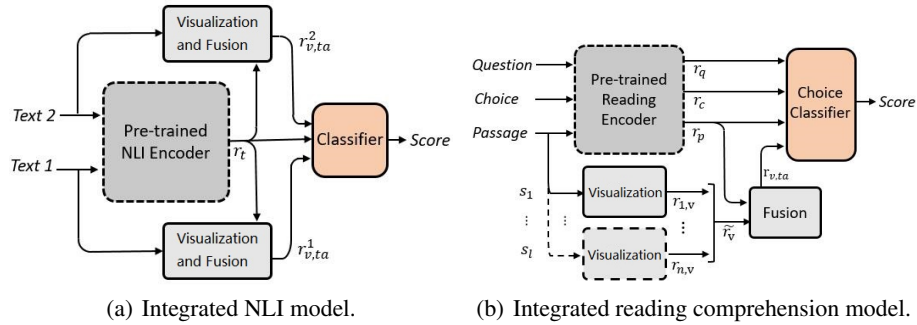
Visualization and Fusion

$r_{v,ta}^2$

Text 2

Pre-trained NLI Encoder

$r_t$

Classifier

Score

Text 1

Visualization and Fusion

$r_{v,ta}^1$

(a) Integrated NLI model.

Question

Choice

Passage

Pre-trained Reading Encoder

$r_q$

$r_c$

$r_p$

Choice Classifier

Score

$r_{v,ta}$

$s_1$

⋮

$s_l$

Visualization

$r_{1,v}$

⋮

Visualization

$r_{n,v}$

$\tilde{r}_v$

Fusion

(b) Integrated reading comprehension model.